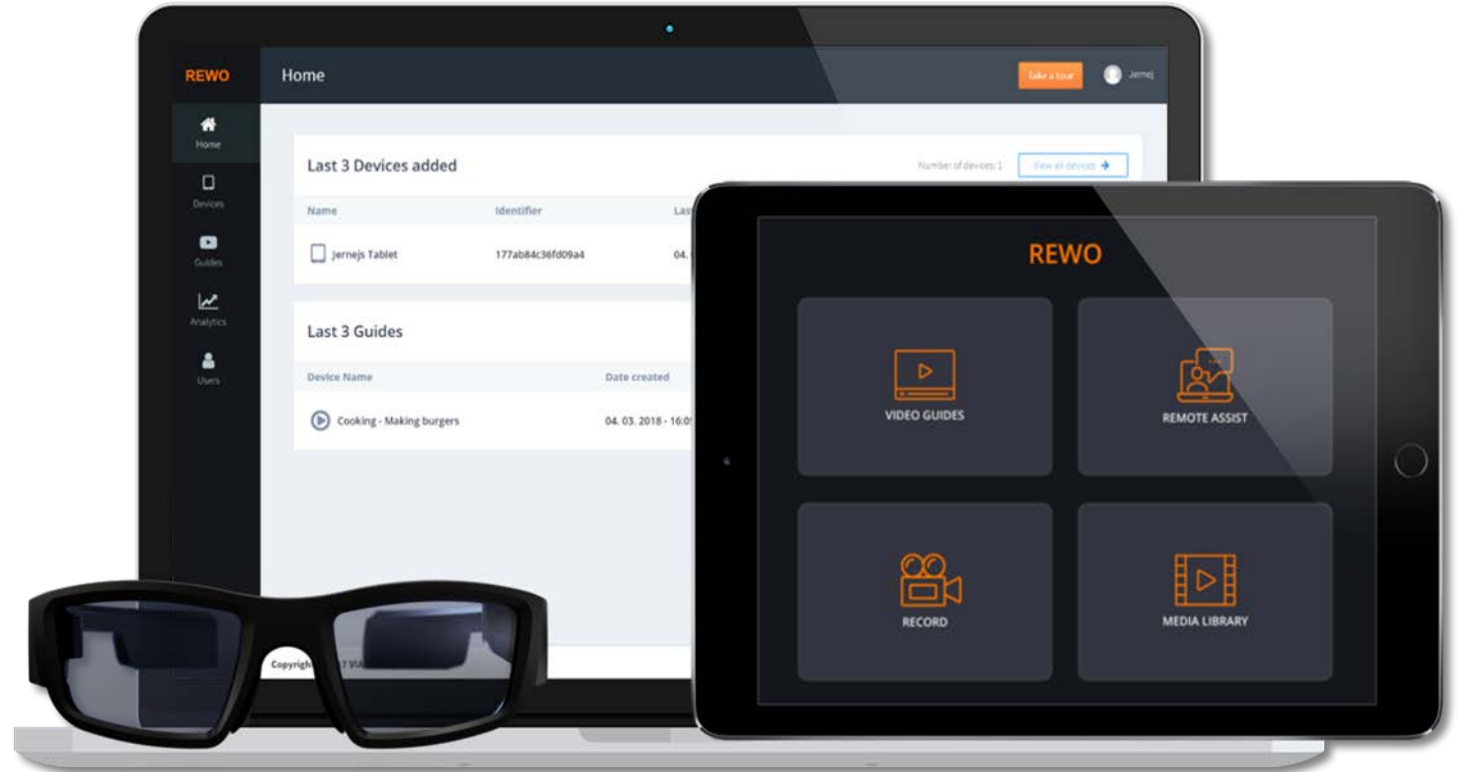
REWO

Home

Take a tour

Jernej

Home

Devices

Guides

Analytics

Users

Last 3 Devices added

Number of devices: 1

View all devices

| Name | Identifier | Las |
|---|---|---|
| Jernejs Tablet | 177ab84c36fd09a4 | 04. |

Last 3 Guides

| Device Name | Date created |
|---|---|
| Cooking - Making burgers | 04. 03. 2018 - 16:0 |

Copyrigh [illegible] 7 VIA

REWO

VIDEO GUIDES

REMOTE ASSIST

RECORD

MEDIA LIBRARY